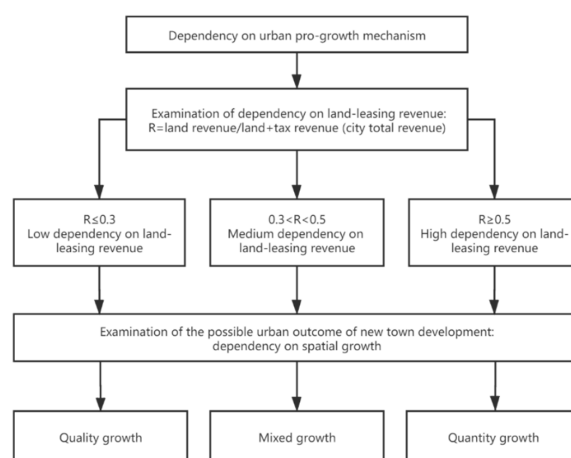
Dependency on urban pro-growth mechanism

Examination of dependency on land-leasing revenue: R=land revenue/land+tax revenue (city total revenue)

R≤0.3
Low dependency on land-leasing revenue

0.3<R<0.5
Medium dependency on land-leasing revenue

R≥0.5
High dependency on land-leasing revenue

Examination of the possible urban outcome of new town development: dependency on spatial growth

Quality growth

Mixed growth

Quantity growth